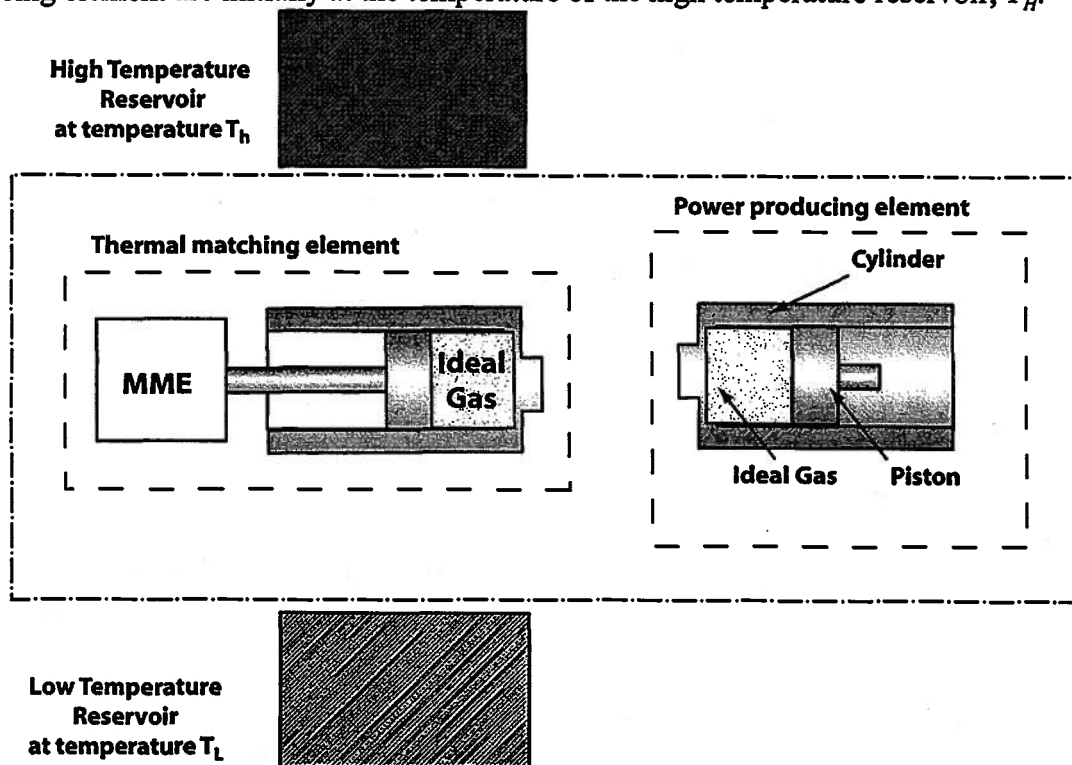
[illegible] element are initially at the temperature of the high temperature reservoir, $T_H$.

High Temperature Reservoir at temperature $T_h$

Power producing element

Thermal matching element

Cylinder

MME

Ideal Gas

Ideal Gas

Piston

Low Temperature Reservoir at temperature $T_L$